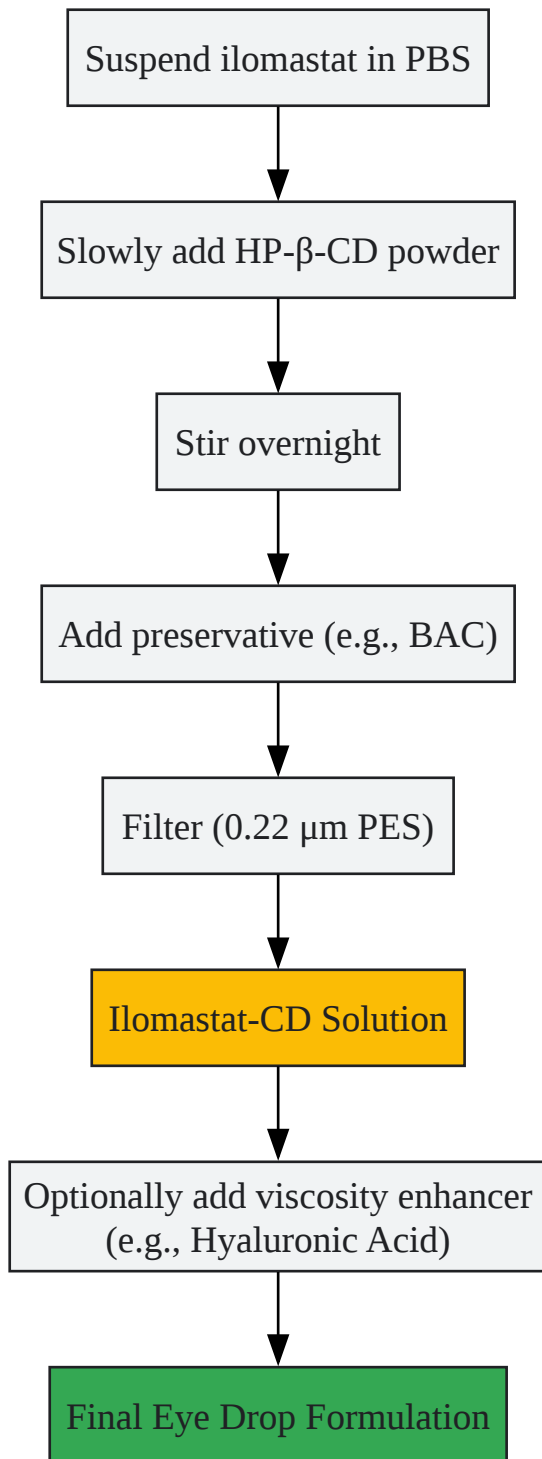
Suspend ilomastat in PBS

Slowly add HP-β-CD powder

Stir overnight

Add preservative (e.g., BAC)

Filter (0.22 µm PES)

Ilomastat-CD Solution

Optionally add viscosity enhancer (e.g., Hyaluronic Acid)

Final Eye Drop Formulation